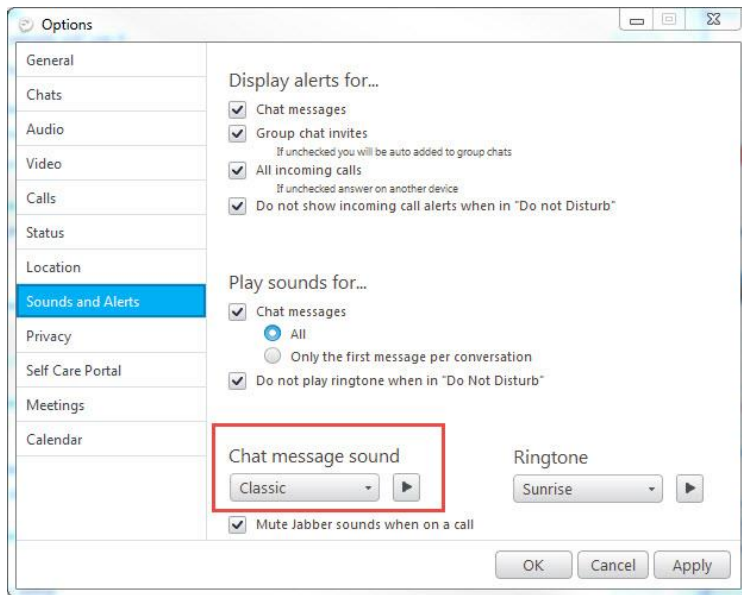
Options

General
Chats
Audio
Video
Calls
Status
Location
Sounds and Alerts
Privacy
Self Care Portal
Meetings
Calendar

Display alerts for...

Chat messages

Group chat invites
If unchecked you will be auto added to group chats

All incoming calls
If unchecked answer on another device

Do not show incoming call alerts when in "Do not Disturb"

Play sounds for...

Chat messages

All

Only the first message per conversation

Do not play ringtone when in "Do Not Disturb"

Chat message sound

Classic

Ringtone

Sunrise

Mute Jabber sounds when on a call

OK Cancel Apply